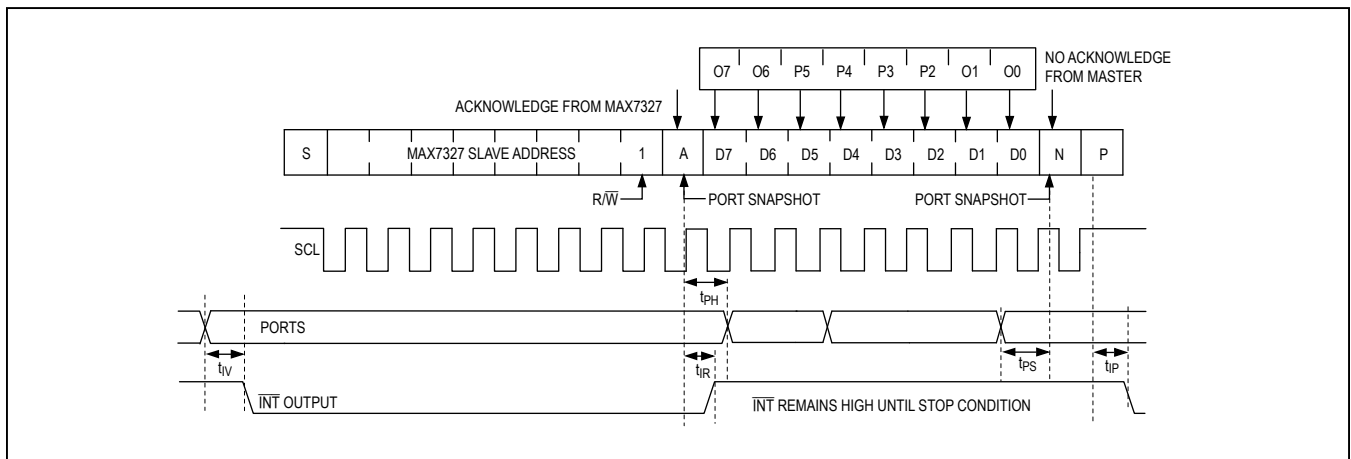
O7 O6 P5 P4 P3 P2 O1 O0

NO ACKNOWLEDGE FROM MASTER

ACKNOWLEDGE FROM MAX7327

S MAX7327 SLAVE ADDRESS 1 A D7 D6 D5 D4 D3 D2 D1 D0 N P

$R/\overline{W}$

PORT SNAPSHOT

PORT SNAPSHOT

SCL

$t_{PH}$

PORTS

$t_{IV}$

$t_{IR}$

$t_{PS}$

$t_{IP}$

$\overline{INT}$ OUTPUT

$\overline{INT}$ REMAINS HIGH UNTIL STOP CONDITION